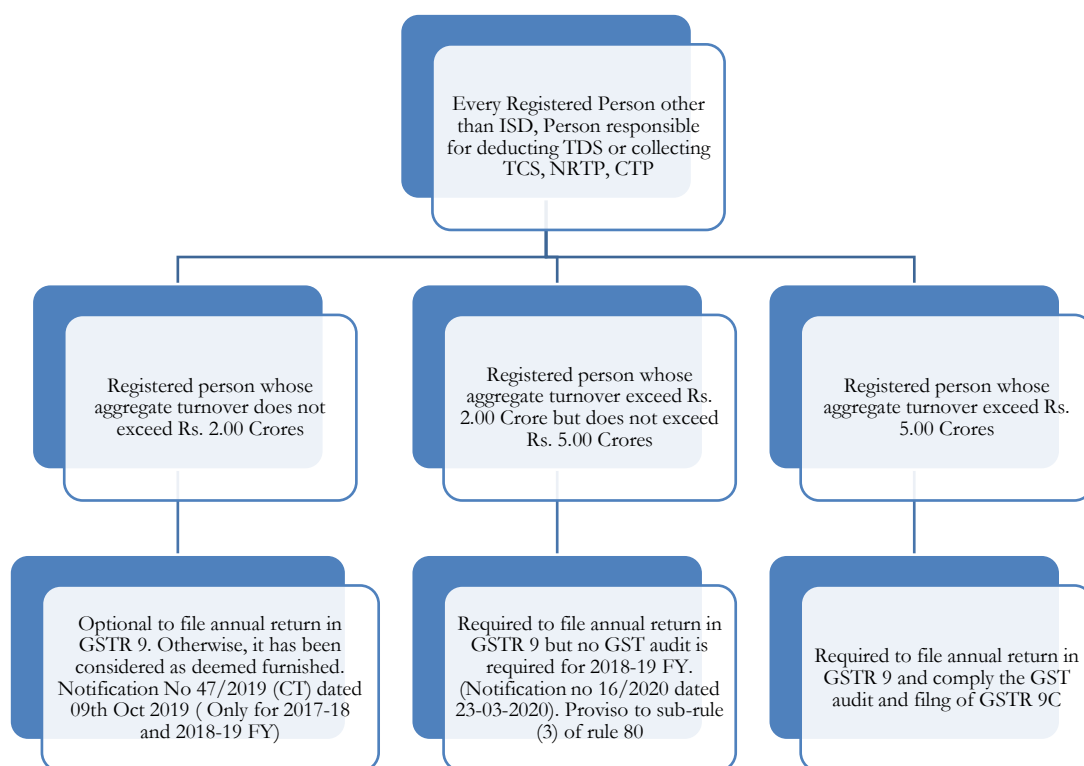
Every Registered Person other than ISD, Person responsible for deducting TDS or collecting TCS, NRTP, CTP

Registered person whose aggregate turnover does not exceed Rs. 2.00 Crores

Registered person whose aggregate turnover exceed Rs. 2.00 Crore but does not exceed Rs. 5.00 Crores

Registered person whose aggregate turnover exceed Rs. 5.00 Crores

Optional to file annual return in GSTR 9. Otherwise, it has been considered as deemed furnished. Notification No 47/2019 (CT) dated 09th Oct 2019 ( Only for 2017-18 and 2018-19 FY)

Required to file annual return in GSTR 9 but no GST audit is required for 2018-19 FY. (Notification no 16/2020 dated 23-03-2020). Proviso to sub-rule (3) of rule 80

Required to file annual return in GSTR 9 and comply the GST audit and filng of GSTR 9C